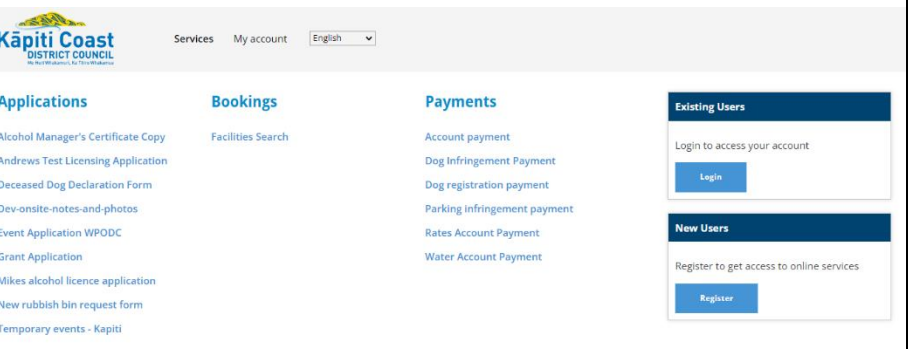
Kāpiti Coast
DISTRICT COUNCIL
Me Huri Whakamuri, Ka Titiro Whakamua

Services My account English

Applications

Alcohol Manager's Certificate Copy
Andrews Test Licensing Application
Deceased Dog Declaration Form
Dev-onsite-notes-and-photos
Event Application WPODC
Grant Application
Mikes alcohol licence application
New rubbish bin request form
Temporary events - Kapiti

Bookings

Facilities Search

Payments

Account payment
Dog Infringement Payment
Dog registration payment
Parking infringement payment
Rates Account Payment
Water Account Payment

Existing Users

Login to access your account

Login

New Users

Register to get access to online services

Register